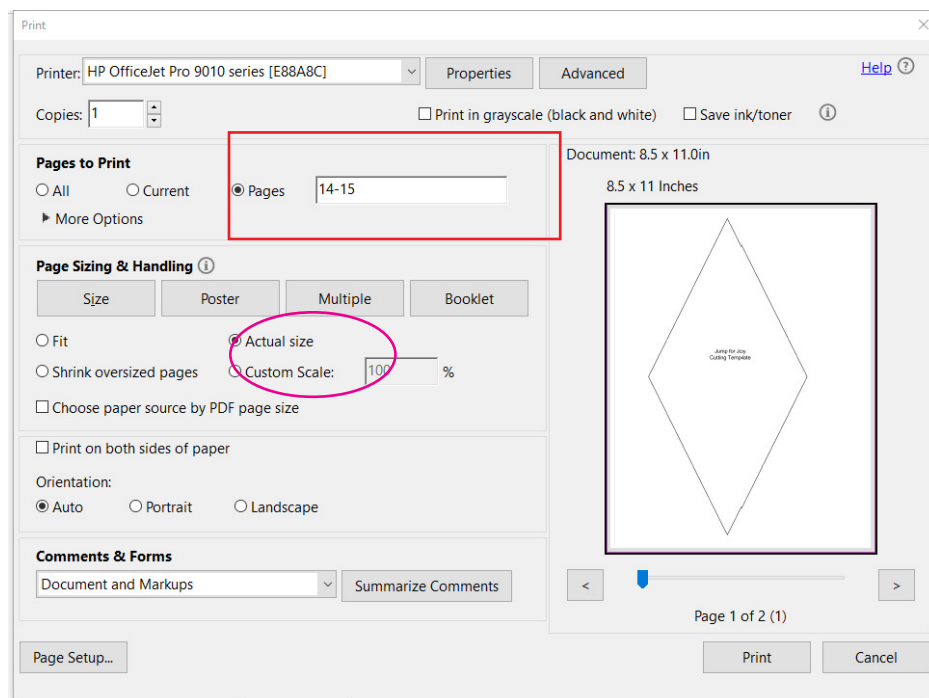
Print

Printer: HP OfficeJet Pro 9010 series [E88A8C]
Properties
Advanced
Help

Copies: 1
Print in grayscale (black and white)
Save ink/toner

Pages to Print
All
Current
Pages 14-15
More Options

Document: 8.5 x 11.0in
8.5 x 11 Inches

Jump for Joy
Cutting Template

Page Sizing & Handling
Size
Poster
Multiple
Booklet
Fit
Actual size
Shrink oversized pages
Custom Scale: 100 %
Choose paper source by PDF page size

Print on both sides of paper
Orientation:
Auto
Portrait
Landscape

Comments & Forms
Document and Markups
Summarize Comments

<
>
Page 1 of 2 (1)

Page Setup...
Print
Cancel